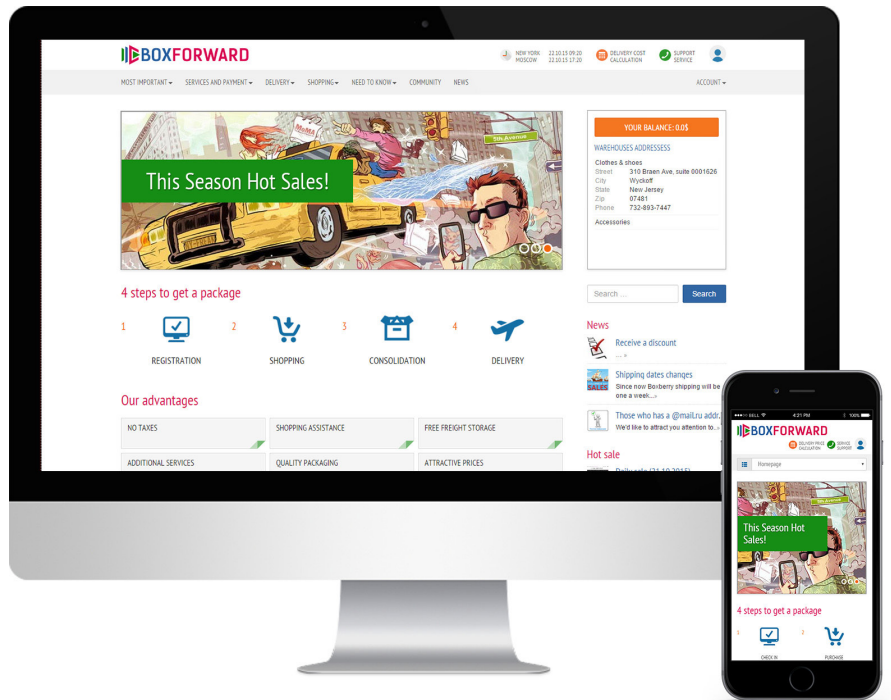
BOXFORWARD

NEW YORK 22.10.15 09:20
MOSCOW 22.10.15 17:20

DELIVERY COST CALCULATION

SUPPORT SERVICE

MOST IMPORTANT ▾ SERVICES AND PAYMENT ▾ DELIVERY ▾ SHOPPING ▾ NEED TO KNOW ▾ COMMUNITY NEWS ACCOUNT ▾

5th Avenue

This Season Hot Sales!

YOUR BALANCE: 0.0$

WAREHOUSES ADDRESSES

Clothes & shoes

| | |
|---|---|
| Street | 310 Braen Ave, suite 0001626 |
| City | Wyckoff |
| State | New Jersey |
| Zip | 07481 |
| Phone | 732-893-7447 |

Accessories

Search ...

Search

4 steps to get a package

1 REGISTRATION
2 SHOPPING
3 CONSOLIDATION
4 DELIVERY

News

Receive a discount
... »

Shipping dates changes
Since now Boxberry shipping will be one a week...»

Those who has a @mail.ru addr...
We'd like to attract you attention to...»

Hot sale

Our advantages

| | | |
|---|---|---|
| NO TAXES | SHOPPING ASSISTANCE | FREE FREIGHT STORAGE |
| ADDITIONAL SERVICES | QUALITY PACKAGING | ATTRACTIVE PRICES |

BELL 4:21 PM 100%

BOXFORWARD

DELIVERY PRICE CALCULATION

SERVICE SUPPORT

Homepage

This Season Hot Sales!

4 steps to get a package

1 CHECK IN
2 PURCHASE